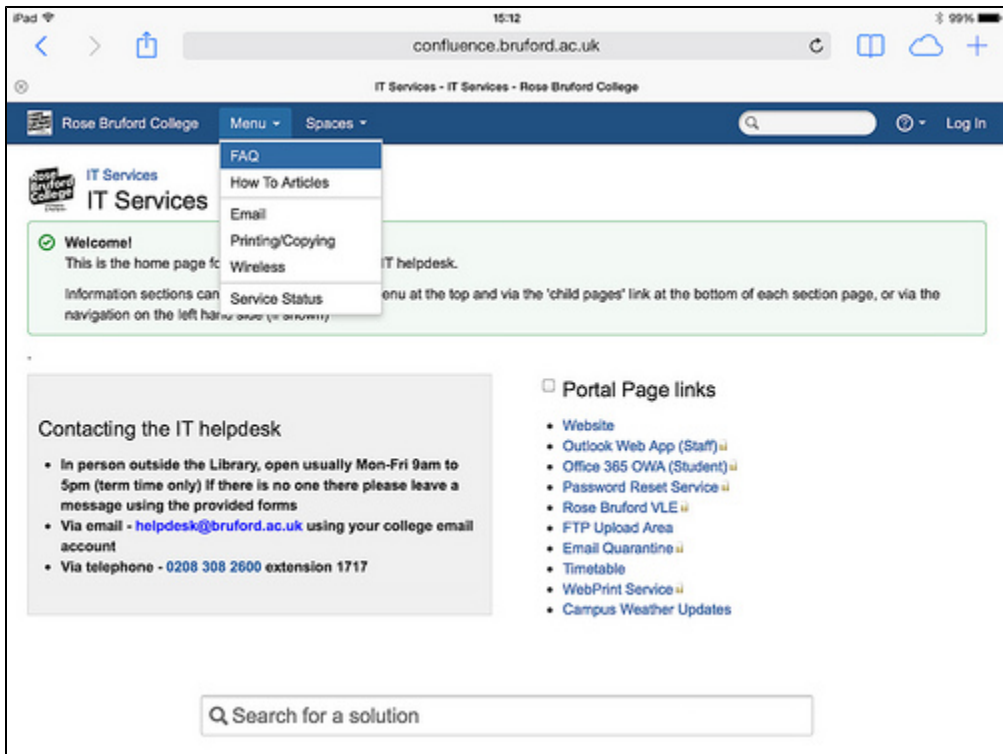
iPad 15:12 99%

confluence.bruford.ac.uk

IT Services - IT Services - Rose Bruford College

Rose Bruford College Menu Spaces Log In

FAQ
How To Articles
Email
Printing/Copying
Wireless
Service Status

IT Services
IT Services

Welcome!
This is the home page fo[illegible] IT helpdesk.

Information sections can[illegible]enu at the top and via the 'child pages' link at the bottom of each section page, or via the navigation on the left hand side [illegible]

Contacting the IT helpdesk

- In person outside the Library, open usually Mon-Fri 9am to 5pm (term time only) If there is no one there please leave a message using the provided forms
- Via email - helpdesk@bruford.ac.uk using your college email account
- Via telephone - 0208 308 2600 extension 1717

Portal Page links

- Website
- Outlook Web App (Staff)
- Office 365 OWA (Student)
- Password Reset Service
- Rose Bruford VLE
- FTP Upload Area
- Email Quarantine
- Timetable
- WebPrint Service
- Campus Weather Updates

Search for a solution